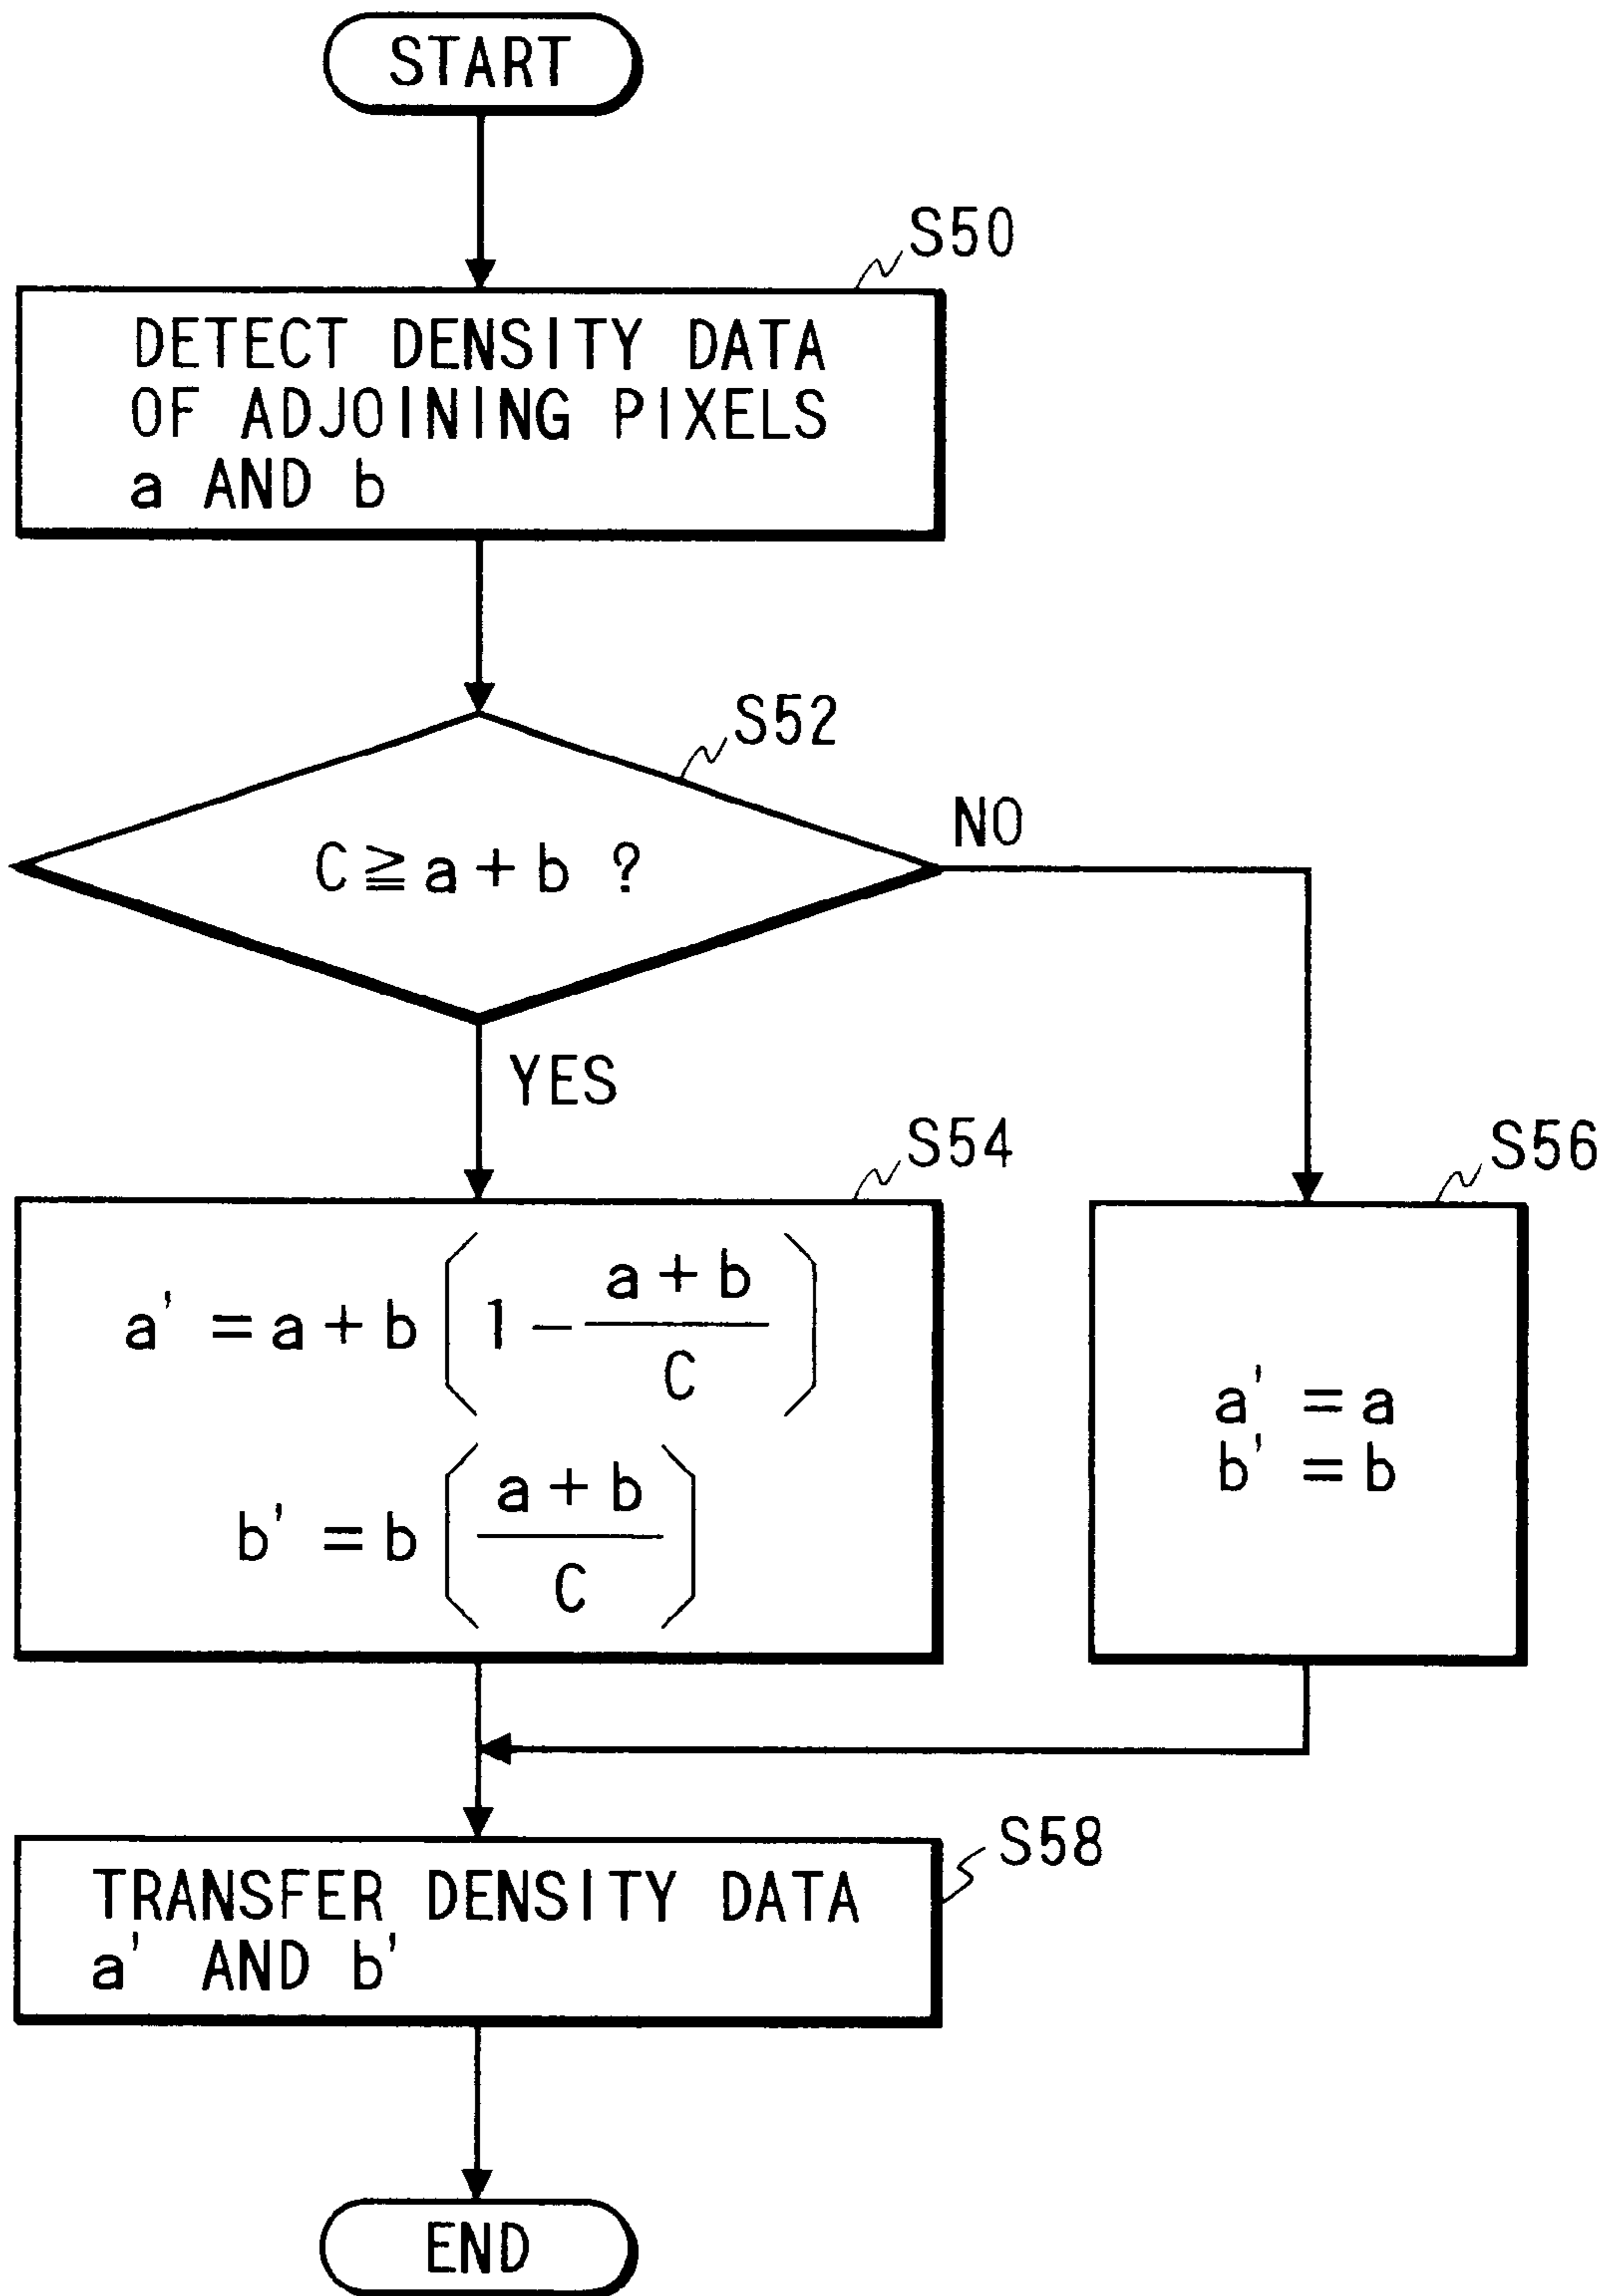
START

S50

DETECT DENSITY DATA OF ADJOINING PIXELS a AND b

S52

$C \geqq a+b$ ?

NO

YES

S54

$a' = a + b\left(1 - \frac{a+b}{C}\right)$

$b' = b\left(\frac{a+b}{C}\right)$

S56

$a' = a$
$b' = b$

S58

TRANSFER DENSITY DATA a' AND b'

END